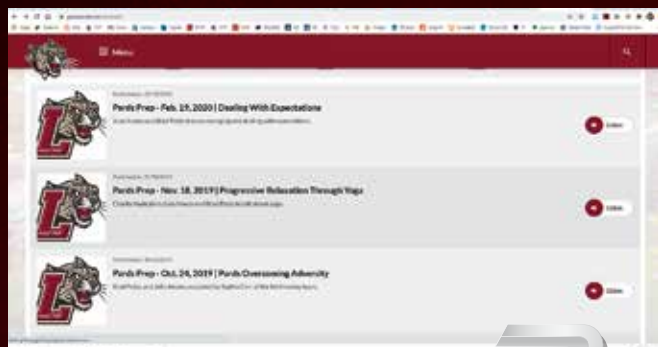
Menu

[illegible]

Pards Prep - Feb. 19, 2020 | Dealing With Expectations

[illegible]

Listen

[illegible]

Pards Prep - Nov. 18, 2019 | Progressive Relaxation Through Yoga

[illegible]

Listen

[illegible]

Pards Prep - Oct. 24, 2019 | Pards Overcoming Adversity

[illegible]

Listen